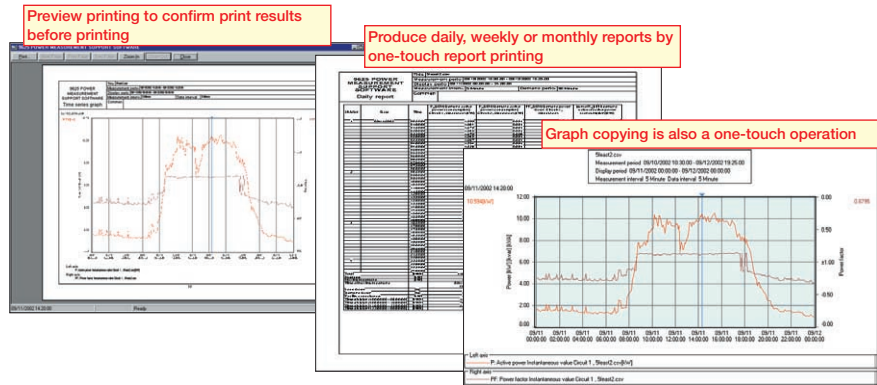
Preview printing to confirm print results before printing

Produce daily, weekly or monthly reports by one-touch report printing

Graph copying is also a one-touch operation

9625 POWER MEASUREMENT SUPPORT SOFTWARE

Time series graph

Daily report

Sleast2.csv
Measurement period: 09/10/2002 10:30:00 - 09/12/2002 19:25:00
Display period: 09/11/2002 00:00:00 - 09/12/2002 00:00:00
Measurement interval: 5 Minute Data interval: 5 Minute

09/11/2002 14:20:00

12.00
10.00
8.00
6.00
4.00
2.00
0.00

0.00
-0.50
±1.00
0.50
0.00

Power factor

09/11 00:00:00
09/11 02:00:00
09/11 04:00:00
09/11 06:00:00
09/11 08:00:00
09/11 10:00:00
09/11 12:00:00
09/11 14:00:00
09/11 16:00:00
09/11 18:00:00
09/11 20:00:00
09/11 22:00:00
09/12 00:00:00

Left axis
P: Active power Instantaneous value Circuit 1 , Sleast2.csv[kW]
Right axis
PF: Power factor Instantaneous value Circuit 1 , Sleast2.csv

09/11/2002 14:20:00

Ready